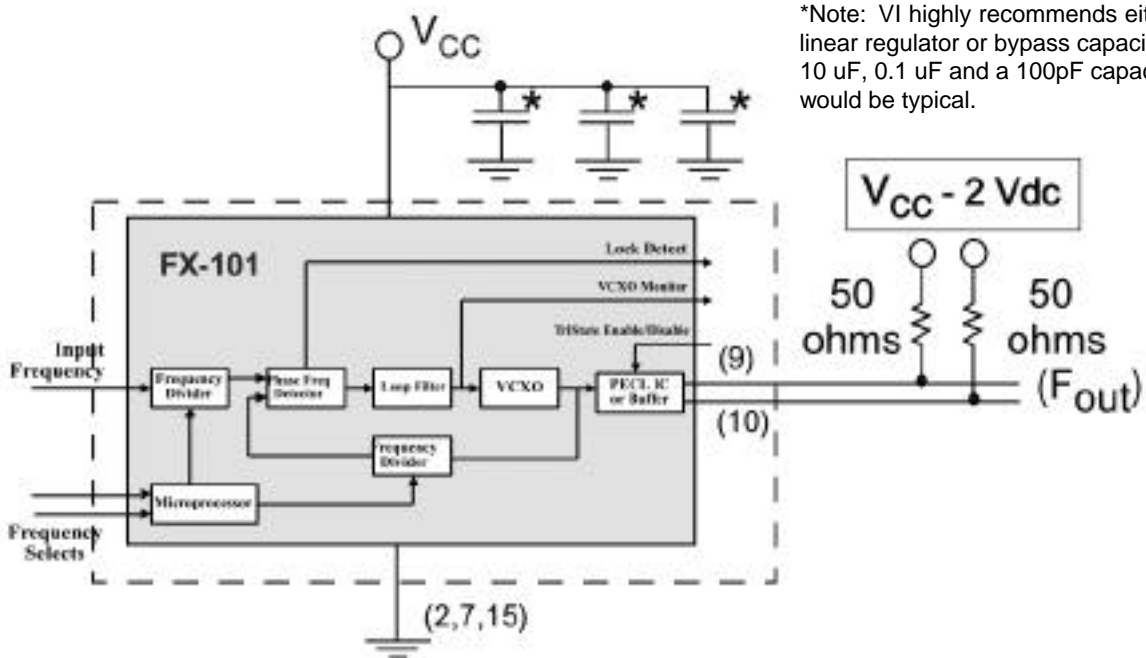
$V_{CC}$

*Note: VI highly recommends eit linear regulator or bypass capaci 10 uF, 0.1 uF and a 100pF capac would be typical.

*
*
*

$V_{CC}$ - 2 Vdc

FX-101

Lock Detect

VCXO Monitor

TriState Enable/Disable

50 ohms

50 ohms

Input Frequency

Frequency Divider

Phase Freq Detector

Loop Filter

VCXO

(9)

PECL IC or Buffer

($F_{out}$)

(10)

Frequency Divider

Microprocessor

Frequency Selects

(2,7,15)